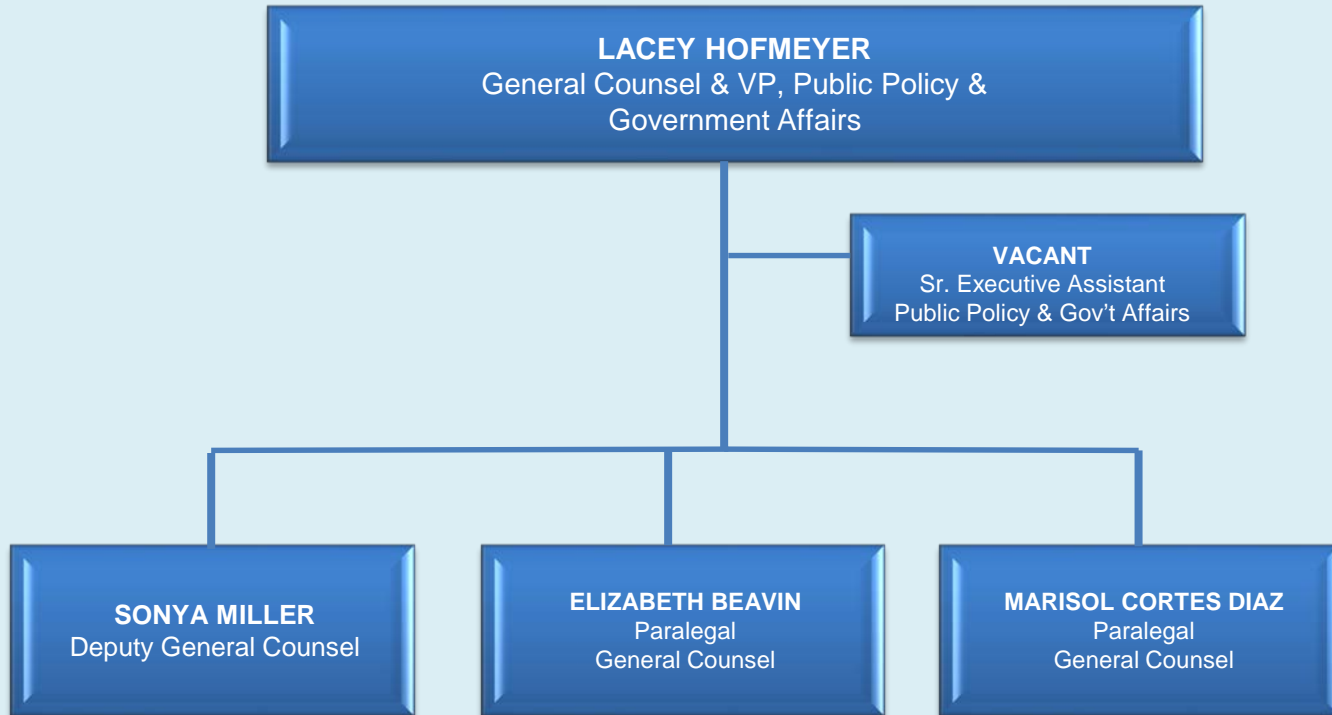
LACEY HOFMEYER
General Counsel & VP, Public Policy & Government Affairs

VACANT
Sr. Executive Assistant
Public Policy & Gov't Affairs

SONYA MILLER
Deputy General Counsel

ELIZABETH BEAVIN
Paralegal
General Counsel

MARISOL CORTES DIAZ
Paralegal
General Counsel